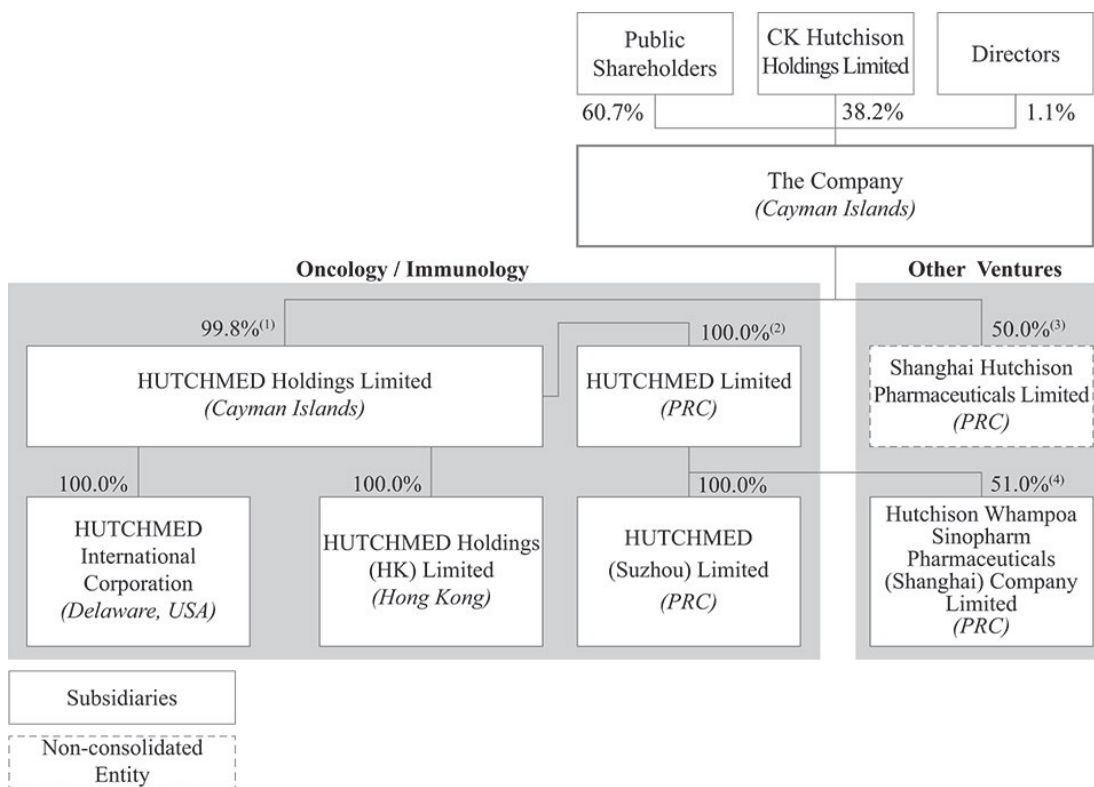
Public Shareholders

CK Hutchison Holdings Limited

Directors

60.7%

38.2%

1.1%

The Company
*(Cayman Islands)*

Oncology / Immunology

Other Ventures

99.8%$^{(1)}$

100.0%$^{(2)}$

50.0%$^{(3)}$

HUTCHMED Holdings Limited
*(Cayman Islands)*

HUTCHMED Limited
*(PRC)*

Shanghai Hutchison Pharmaceuticals Limited
*(PRC)*

100.0%

100.0%

100.0%

51.0%$^{(4)}$

HUTCHMED International Corporation
*(Delaware, USA)*

HUTCHMED Holdings (HK) Limited
*(Hong Kong)*

HUTCHMED (Suzhou) Limited
*(PRC)*

Hutchison Whampoa Sinopharm Pharmaceuticals (Shanghai) Company Limited
*(PRC)*

Subsidiaries

Non-consolidated Entity